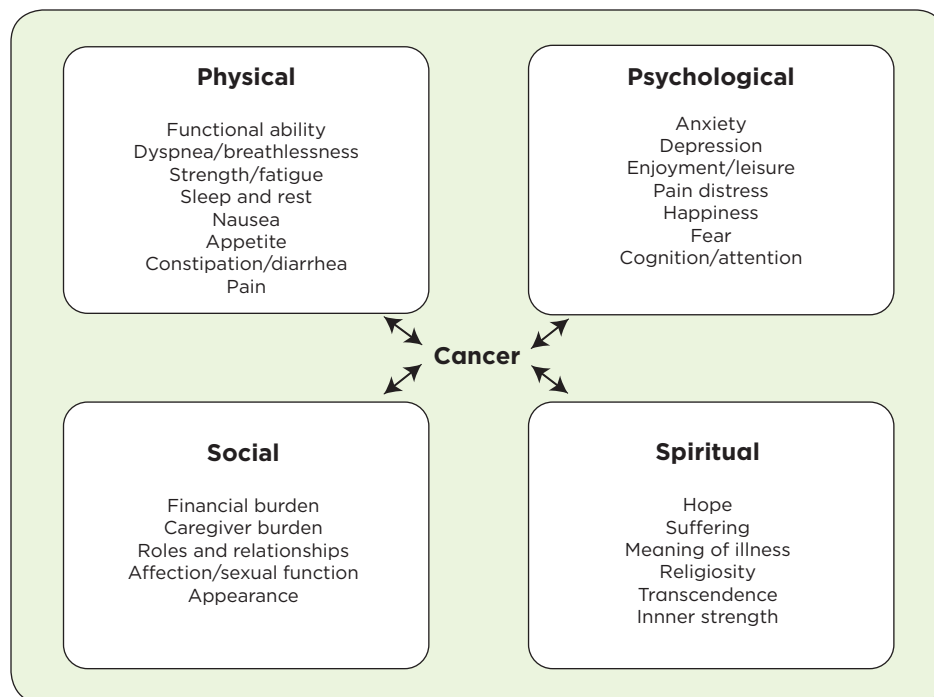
**Physical**

Functional ability
Dyspnea/breathlessness
Strength/fatigue
Sleep and rest
Nausea
Appetite
Constipation/diarrhea
Pain

**Psychological**

Anxiety
Depression
Enjoyment/leisure
Pain distress
Happiness
Fear
Cognition/attention

**Cancer**

**Social**

Financial burden
Caregiver burden
Roles and relationships
Affection/sexual function
Appearance

**Spiritual**

Hope
Suffering
Meaning of illness
Religiosity
Transcendence
Innner strength